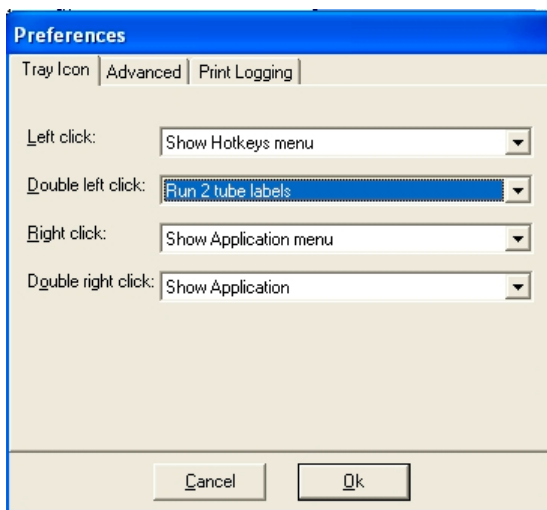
Preferences

Tray Icon | Advanced | Print Logging

Left click: Show Hotkeys menu

Double left click: Run 2 tube labels

Right click: Show Application menu

Double right click: Show Application

Cancel

Ok